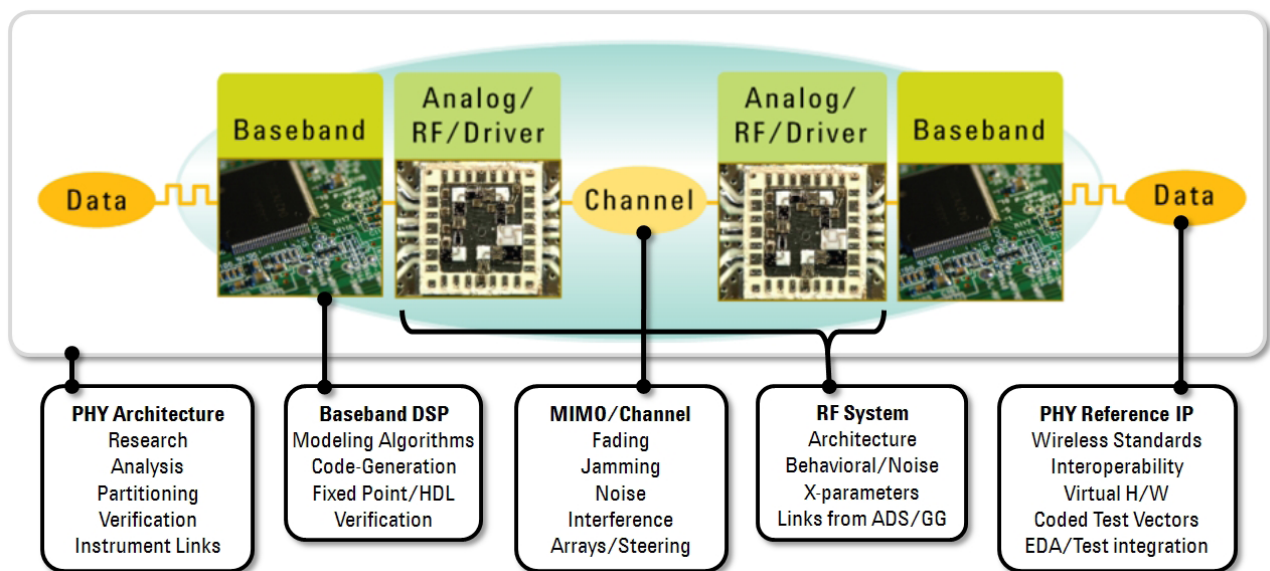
Data

Baseband

Analog/ RF/Driver

Channel

Analog/ RF/Driver

Baseband

Data

PHY Architecture
Research
Analysis
Partitioning
Verification
Instrument Links

Baseband DSP
Modeling Algorithms
Code-Generation
Fixed Point/HDL
Verification

MIMO/Channel
Fading
Jamming
Noise
Interference
Arrays/Steering

RF System
Architecture
Behavioral/Noise
X-parameters
Links from ADS/GG

PHY Reference IP
Wireless Standards
Interoperability
Virtual H/W
Coded Test Vectors
EDA/Test integration